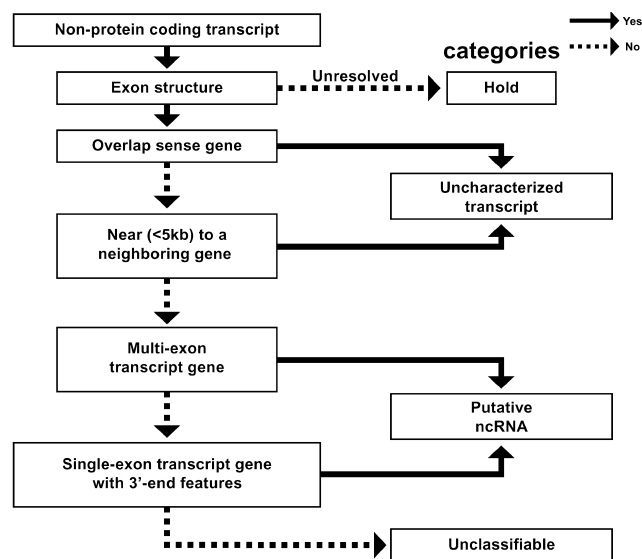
Yes
No

Non-protein coding transcript

categories

Exon structure

Unresolved

Hold

Overlap sense gene

Uncharacterized transcript

Near (<5kb) to a neighboring gene

Multi-exon transcript gene

Putative ncRNA

Single-exon transcript gene with 3'-end features

Unclassifiable